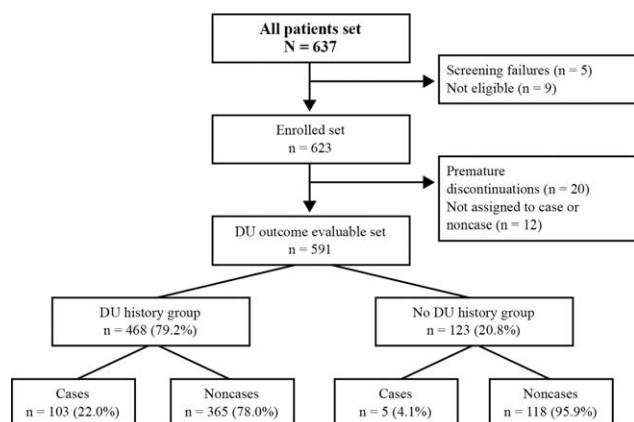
All patients set
N = 637

Screening failures (n = 5)
Not eligible (n = 9)

Enrolled set
n = 623

Premature discontinuations (n = 20)
Not assigned to case or noncase (n = 12)

DU outcome evaluable set
n = 591

DU history group
n = 468 (79.2%)

No DU history group
n = 123 (20.8%)

Cases
n = 103 (22.0%)

Noncases
n = 365 (78.0%)

Cases
n = 5 (4.1%)

Noncases
n = 118 (95.9%)